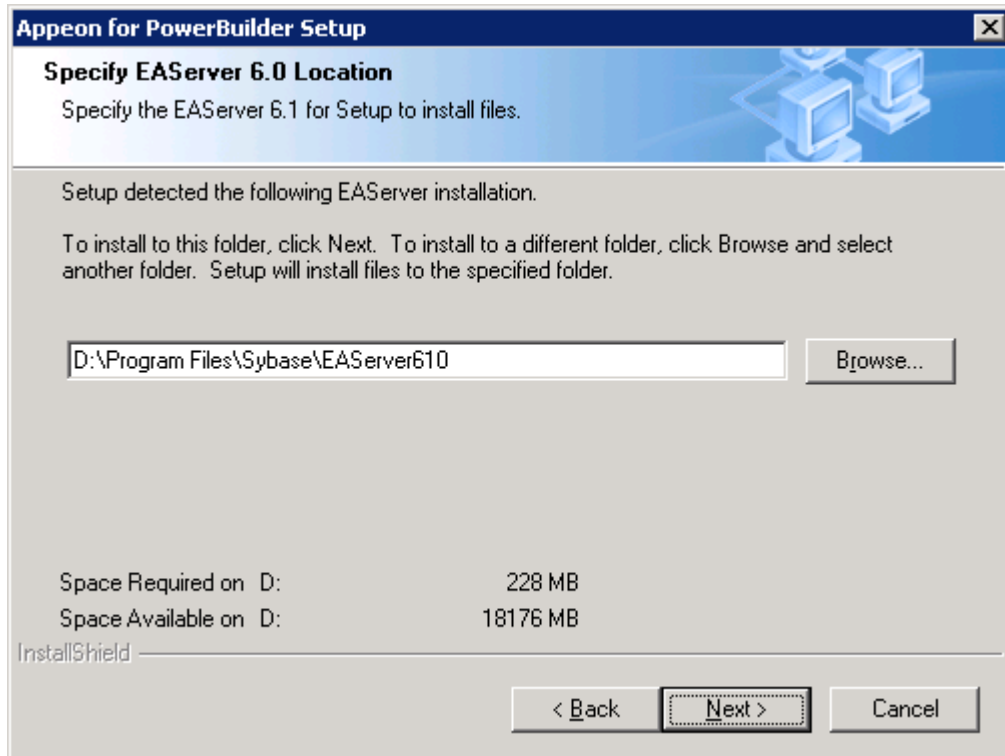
Appeon for PowerBuilder Setup

Specify EAServer 6.0 Location

Specify the EAServer 6.1 for Setup to install files.

Setup detected the following EAServer installation.

To install to this folder, click Next. To install to a different folder, click Browse and select another folder. Setup will install files to the specified folder.

D:\Program Files\Sybase\EAServer610

Browse...

Space Required on D: 228 MB
Space Available on D: 18176 MB

InstallShield

< Back

Next >

Cancel